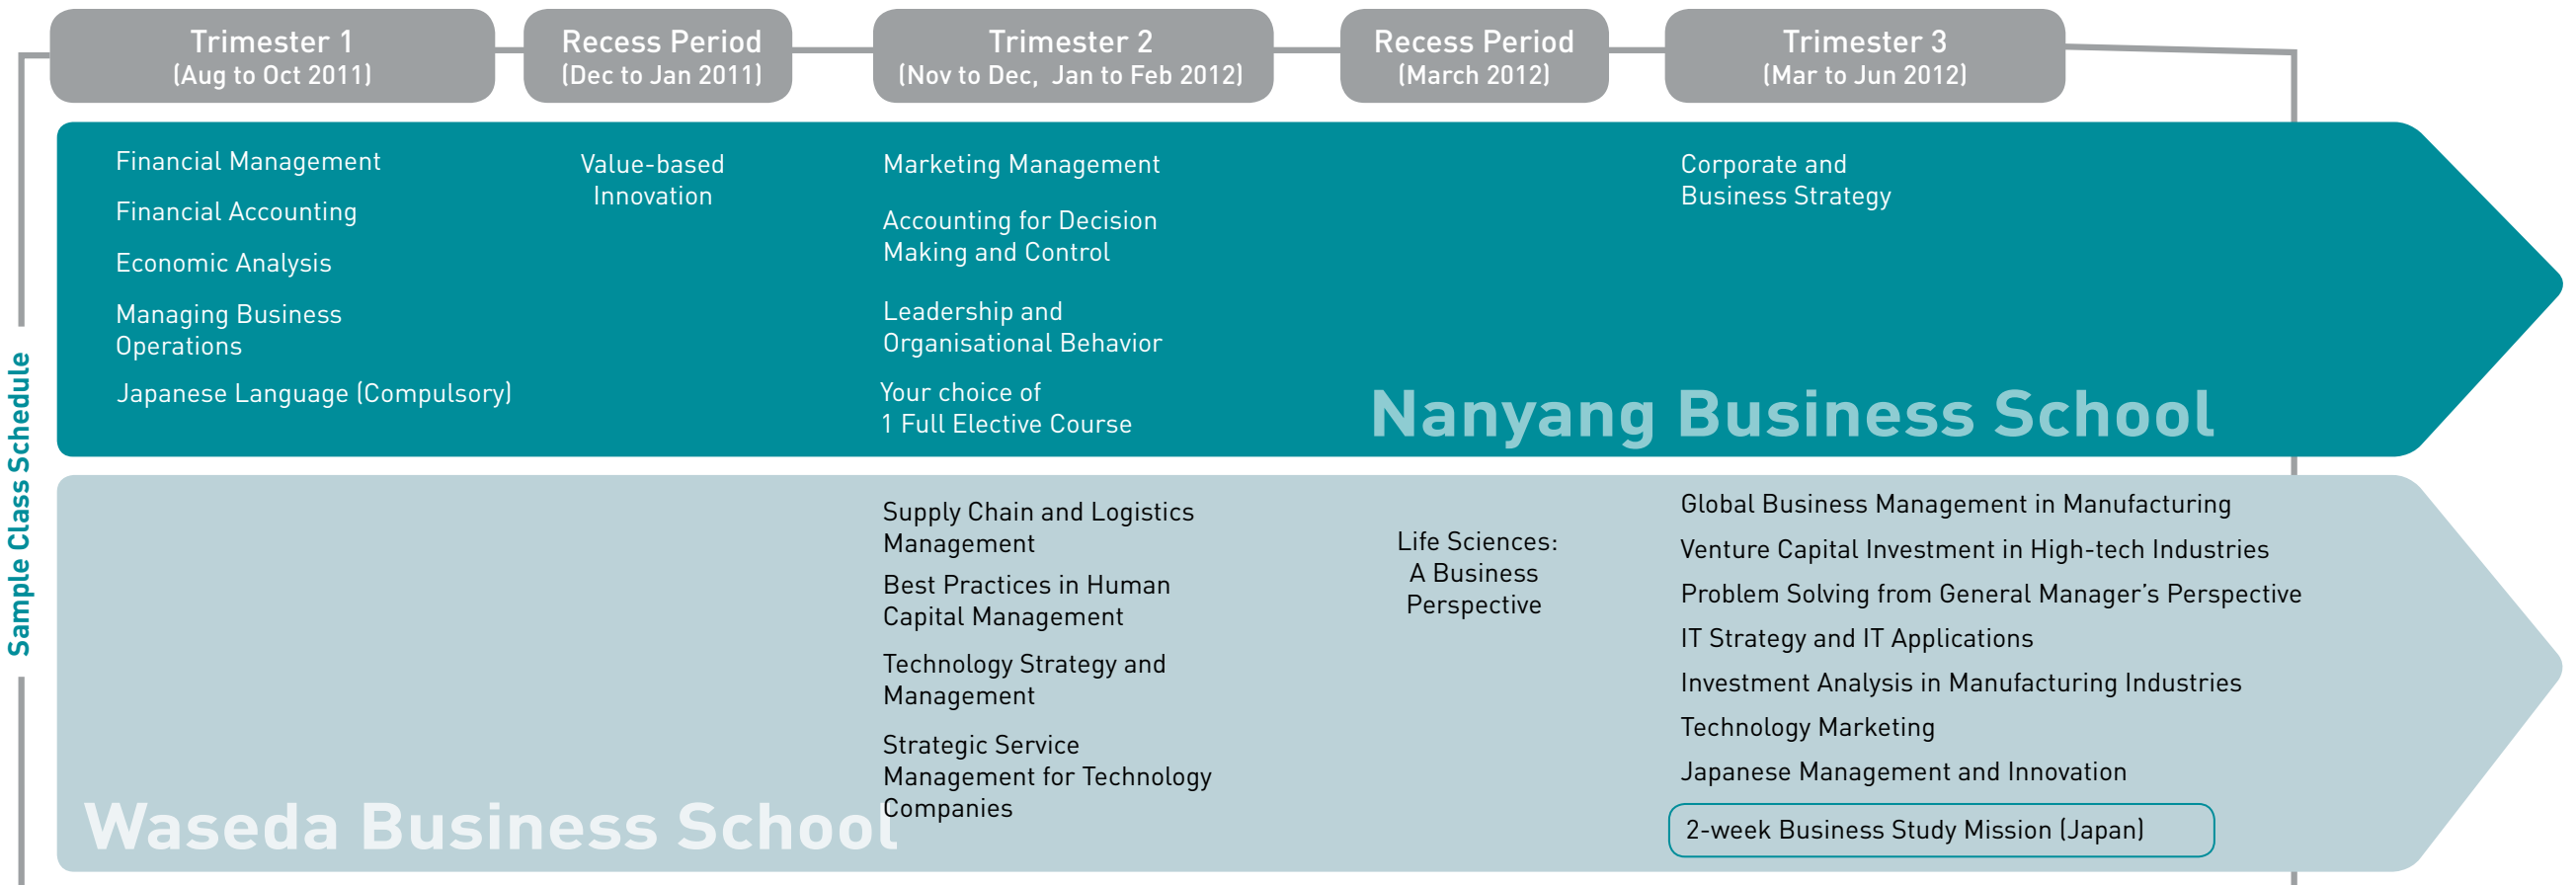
Sample Class Schedule

Trimester 1 (Aug to Oct 2011)

Recess Period (Dec to Jan 2011)

Trimester 2 (Nov to Dec, Jan to Feb 2012)

Recess Period (March 2012)

Trimester 3 (Mar to Jun 2012)

Financial Management

Financial Accounting

Economic Analysis

Managing Business Operations

Japanese Language (Compulsory)

Value-based Innovation

Marketing Management

Accounting for Decision Making and Control

Leadership and Organisational Behavior

Your choice of 1 Full Elective Course

Corporate and Business Strategy

Nanyang Business School

Supply Chain and Logistics Management

Best Practices in Human Capital Management

Technology Strategy and Management

Strategic Service Management for Technology Companies

Life Sciences: A Business Perspective

Global Business Management in Manufacturing

Venture Capital Investment in High-tech Industries

Problem Solving from General Manager's Perspective

IT Strategy and IT Applications

Investment Analysis in Manufacturing Industries

Technology Marketing

Japanese Management and Innovation

2-week Business Study Mission (Japan)

Waseda Business School